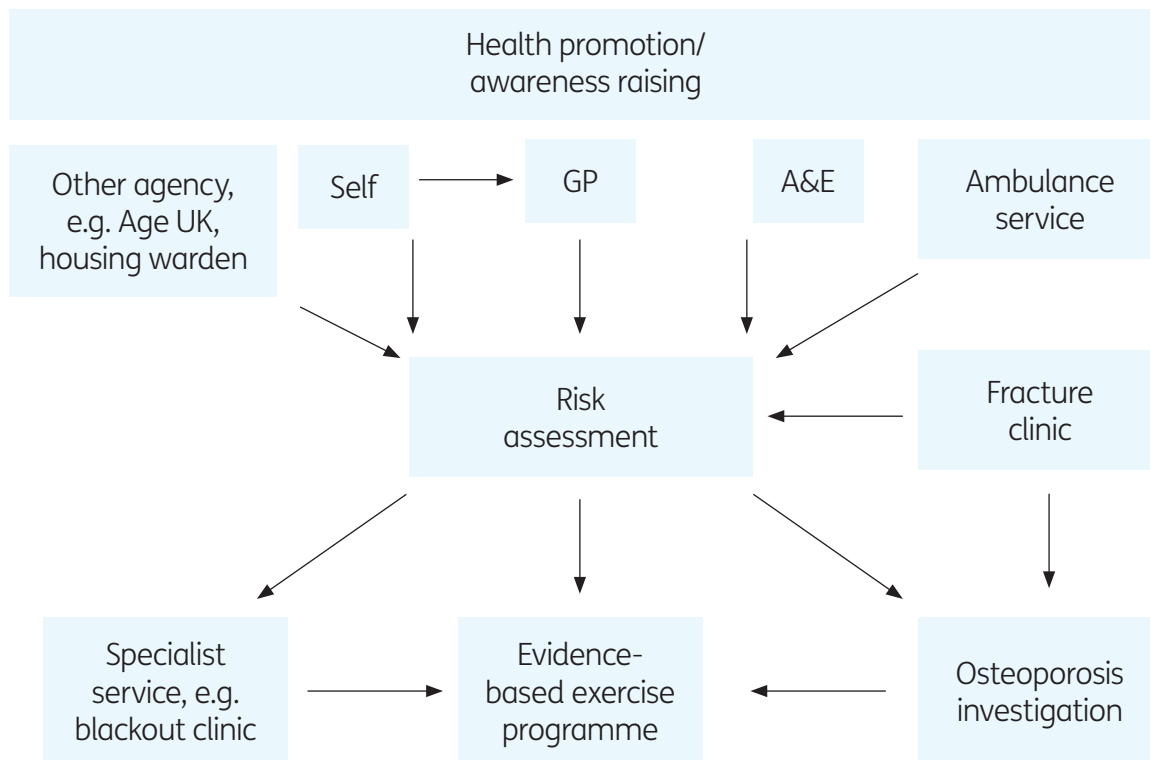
Health promotion/ awareness raising

Other agency, e.g. Age UK, housing warden

Self

GP

A&E

Ambulance service

Risk assessment

Fracture clinic

Specialist service, e.g. blackout clinic

Evidence-based exercise programme

Osteoporosis investigation